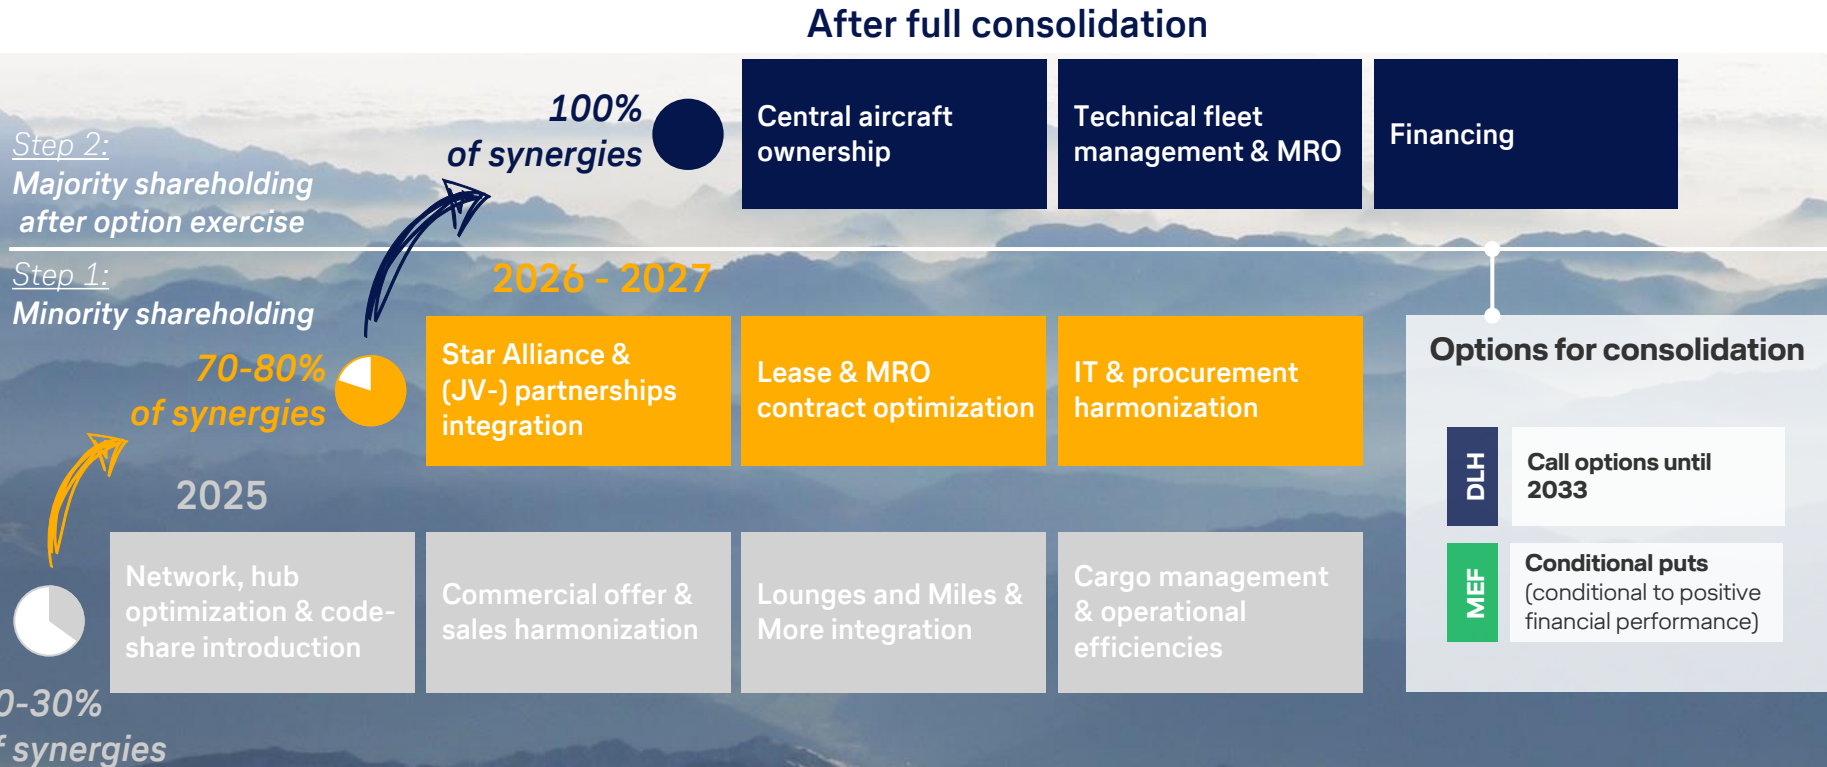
After full consolidation

Step 2:
Majority shareholding after option exercise

100% of synergies

Central aircraft ownership

Technical fleet management & MRO

Financing

Step 1:
Minority shareholding

2026 - 2027

70-80% of synergies

Star Alliance & (JV-) partnerships integration

Lease & MRO contract optimization

IT & procurement harmonization

Options for consolidation

DLH

Call options until 2033

MEF

Conditional puts (conditional to positive financial performance)

2025

Network, hub optimization & code-share introduction

Commercial offer & sales harmonization

Lounges and Miles & More integration

Cargo management & operational efficiencies

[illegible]0-30% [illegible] synergies